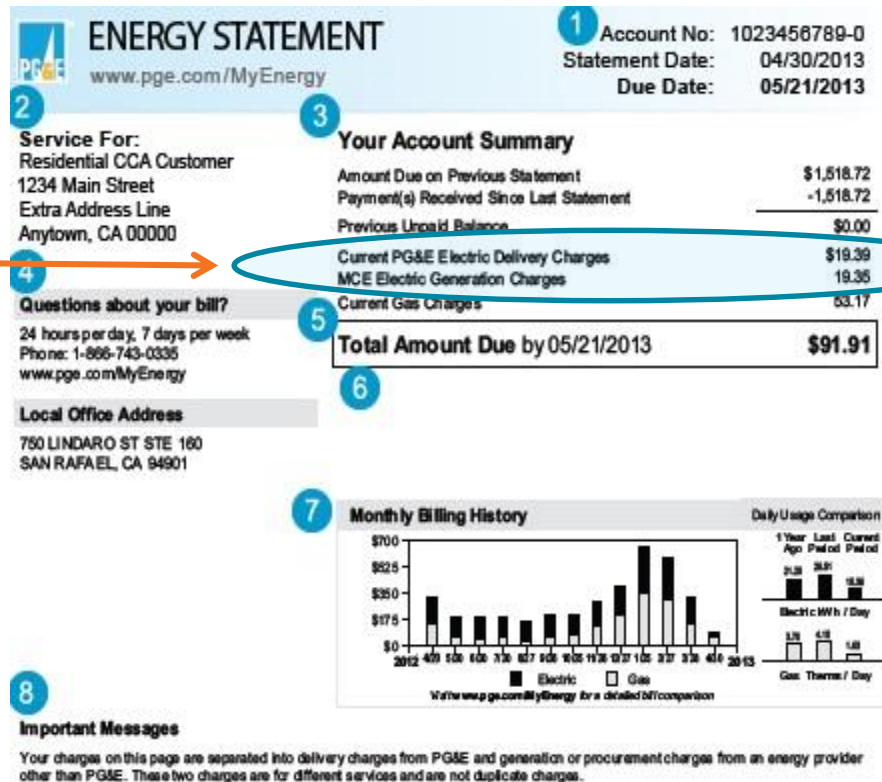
PG&E

ENERGY STATEMENT

www.pge.com/MyEnergy

1

Account No: 1023456789-0
Statement Date: 04/30/2013
Due Date: 05/21/2013

2

Service For:
Residential CCA Customer
1234 Main Street
Extra Address Line
Anytown, CA 00000

3

Your Account Summary

| | |
|---|---|
| Amount Due on Previous Statement | $1,518.72 |
| Payment(s) Received Since Last Statement | -1,518.72 |
| Previous Unpaid Balance | $0.00 |
| Current PG&E Electric Delivery Charges | $19.39 |
| MCE Electric Generation Charges | 19.35 |
| Current Gas Charges | 53.17 |

4

5

Total Amount Due by 05/21/2013 $91.91

6

Questions about your bill?

24 hours per day, 7 days per week
Phone: 1-866-743-0335
www.pge.com/MyEnergy

Local Office Address

750 LINDARO ST STE 160
SAN RAFAEL, CA 94901

7

Monthly Billing History

$700
$525
$350
$175
$0
2012 4/20 5/20 6/20 7/20 8/27 9/20 10/20 11/20 12/27 1/20 2/27 3/20 4/20 2013

Electric Gas

Visit www.pge.com/MyEnergy for a detailed bill comparison

Daily Usage Comparison

1 Year Ago Last Period Current Period

21.29 26.91 15.38

Electric kWh / Day

3.70 4.10 1.60

Gas Therms / Day

8

Important Messages

Your charges on this page are separated into delivery charges from PG&E and generation or procurement charges from an energy provider other than PG&E. These two charges are for different services and are not duplicate charges.